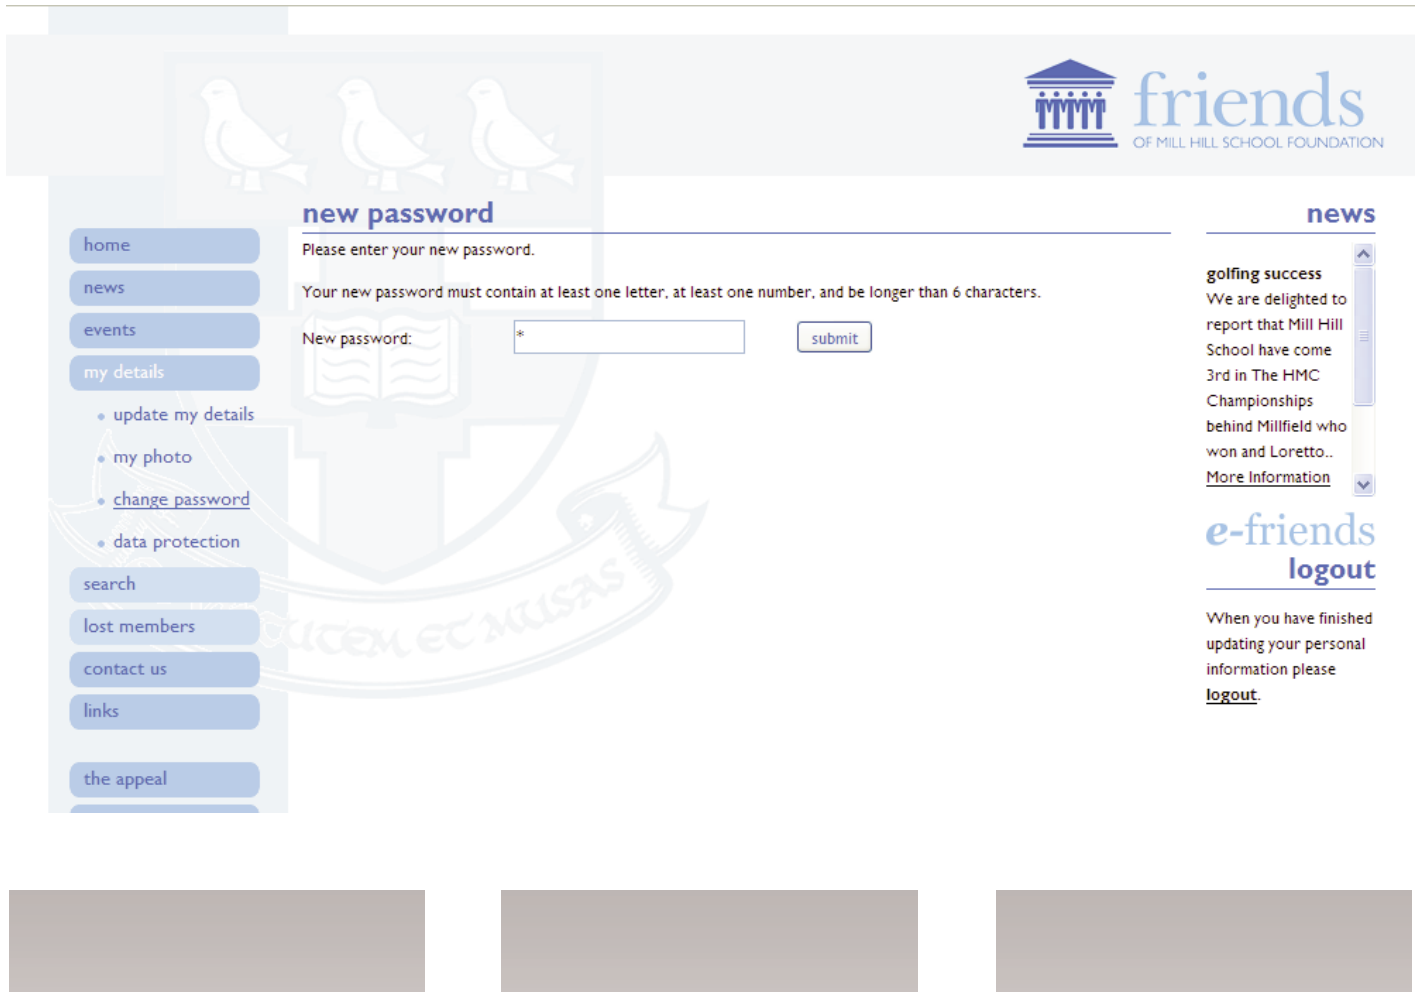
friends
OF MILL HILL SCHOOL FOUNDATION

home
news
events
my details
update my details
my photo
change password
data protection
search
lost members
contact us
links
the appeal

new password

Please enter your new password.

Your new password must contain at least one letter, at least one number, and be longer than 6 characters.

New password: * submit

news

golfing success
We are delighted to report that Mill Hill School have come 3rd in The HMC Championships behind Millfield who won and Loretto..
More Information

e-friends
logout

When you have finished updating your personal information please logout.

CULTEM ET MUSAS